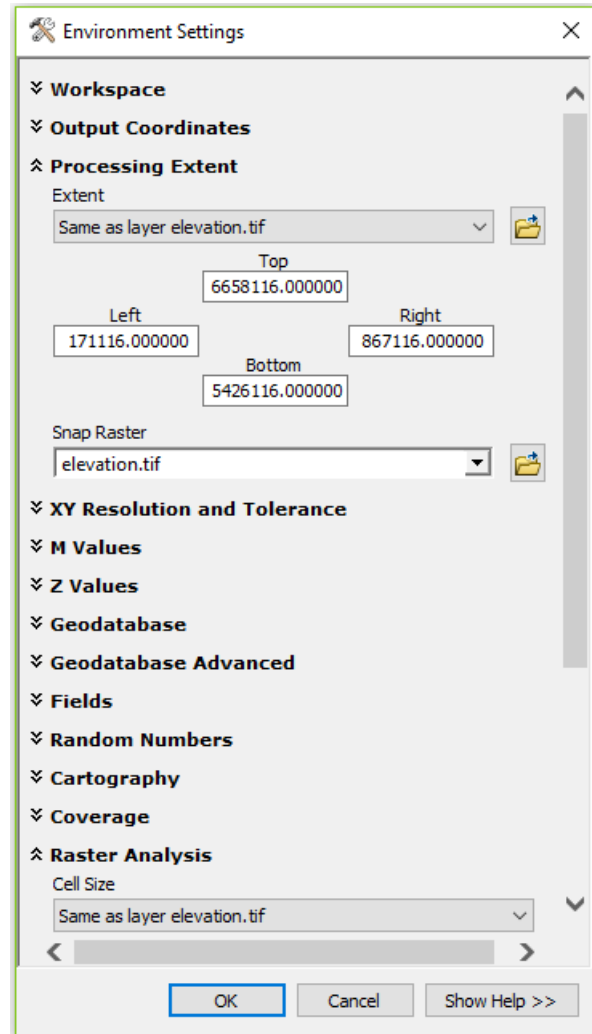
Environment Settings

Workspace

Output Coordinates

Processing Extent

Extent

Same as layer elevation.tif

Top

6658116.000000

Left

171116.000000

Right

867116.000000

Bottom

5426116.000000

Snap Raster

elevation.tif

XY Resolution and Tolerance

M Values

Z Values

Geodatabase

Geodatabase Advanced

Fields

Random Numbers

Cartography

Coverage

Raster Analysis

Cell Size

Same as layer elevation.tif

OK

Cancel

Show Help >>